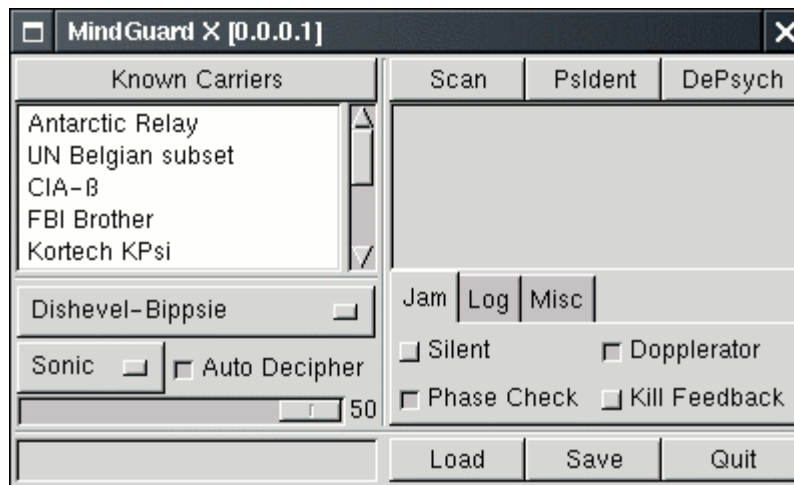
MindGuard X [0.0.0.1]

Known Carriers

Antarctic Relay
UN Belgian subset
CIA-ß
FBI Brother
Kortech KPsi

Dishevel-Bippsie

Sonic

Auto Decipher

50

Scan

PsIdent

DePsych

Jam

Log

Misc

Silent

Dopplerator

Phase Check

Kill Feedback

Load

Save

Quit